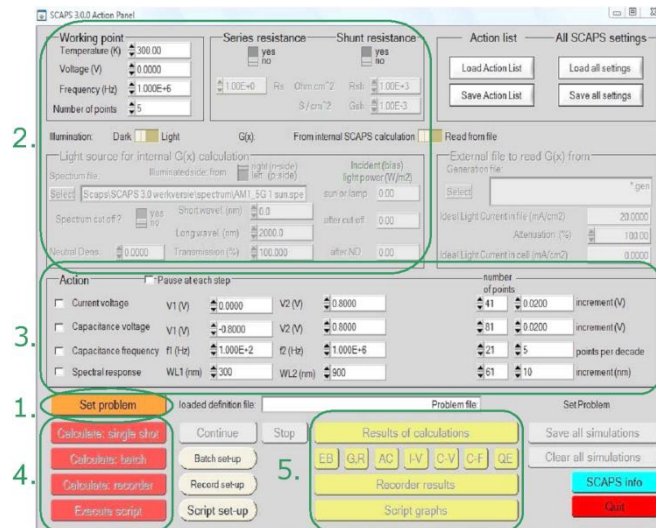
SCAPS 3.0.0 Action Panel

Working point
Temperature (K) 300.00
Voltage (V) 0.0000
Frequency (Hz) 1.000E+6
Number of points 5

Series resistance
yes
no
1.00E+0 Rs Ohm.cm^2
S/cm^2

Shunt resistance
yes
no
Rsh 1.00E+3
Gsh 1.00E-3

Action list
Load Action List
Save Action List

All SCAPS settings
Load all settings
Save all settings

2.

Illumination: Dark Light G(x): From internal SCAPS calculation Read from file

Light source for internal G(x) calculation
Spectrum file Illuminated side: from right (n-side) left (p-side)
Incident (bias) light power (W/m2)
Select Scaps\SCAPS 3.0 werkversie\spectrum\AM1_5G 1 sun.spe
sun or lamp 0.00
Spectrum cut off? yes no
Short wavel. (nm) 0.0
after cut off 0.00
Long wavel. (nm) 2000.0
Neutral Dens. 0.0000 Transmission (%) 100.000 after ND 0.00

External file to read G(x) from
Generation file:
Select *.gen
Ideal Light Current in file (mA/cm2) 20.0000
Attenuation (%) 100.00
Ideal Light Current in cell (mA/cm2) 0.0000

3.

Action
Pause at each step
number of points
Current voltage V1 (V) 0.0000 V2 (V) 0.8000 41 0.0200 increment (V)
Capacitance voltage V1 (V) -0.8000 V2 (V) 0.8000 81 0.0200 increment (V)
Capacitance frequency f1 (Hz) 1.000E+2 f2 (Hz) 1.000E+6 21 5 points per decade
Spectral response WL1 (nm) 300 WL2 (nm) 900 61 10 increment (nm)

1.
Set problem
loaded definition file: Problem file Set Problem

4.
Calculate: single shot
Calculate: batch
Calculate: recorder
Execute script

Continue
Stop
Batch set-up
Record set-up
Script set-up

5.
Results of calculations
EB G.R AC I-V C-V C-F QE
Recorder results
Script graphs

Save all simulations
Clear all simulations
SCAPS info
Quit